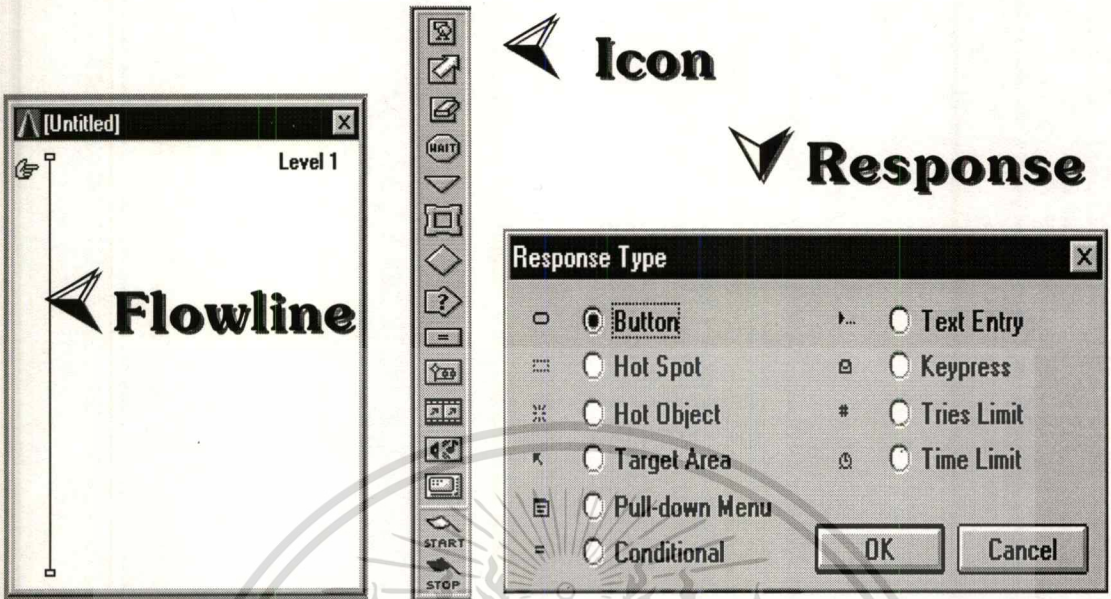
[Untitled]

Level 1

Flowline

WAIT

START

STOP

Icon

Response

Response Type

Button

Hot Spot

Hot Object

Target Area

Pull-down Menu

Conditional

Text Entry

Keypress

Tries Limit

Time Limit

OK

Cancel